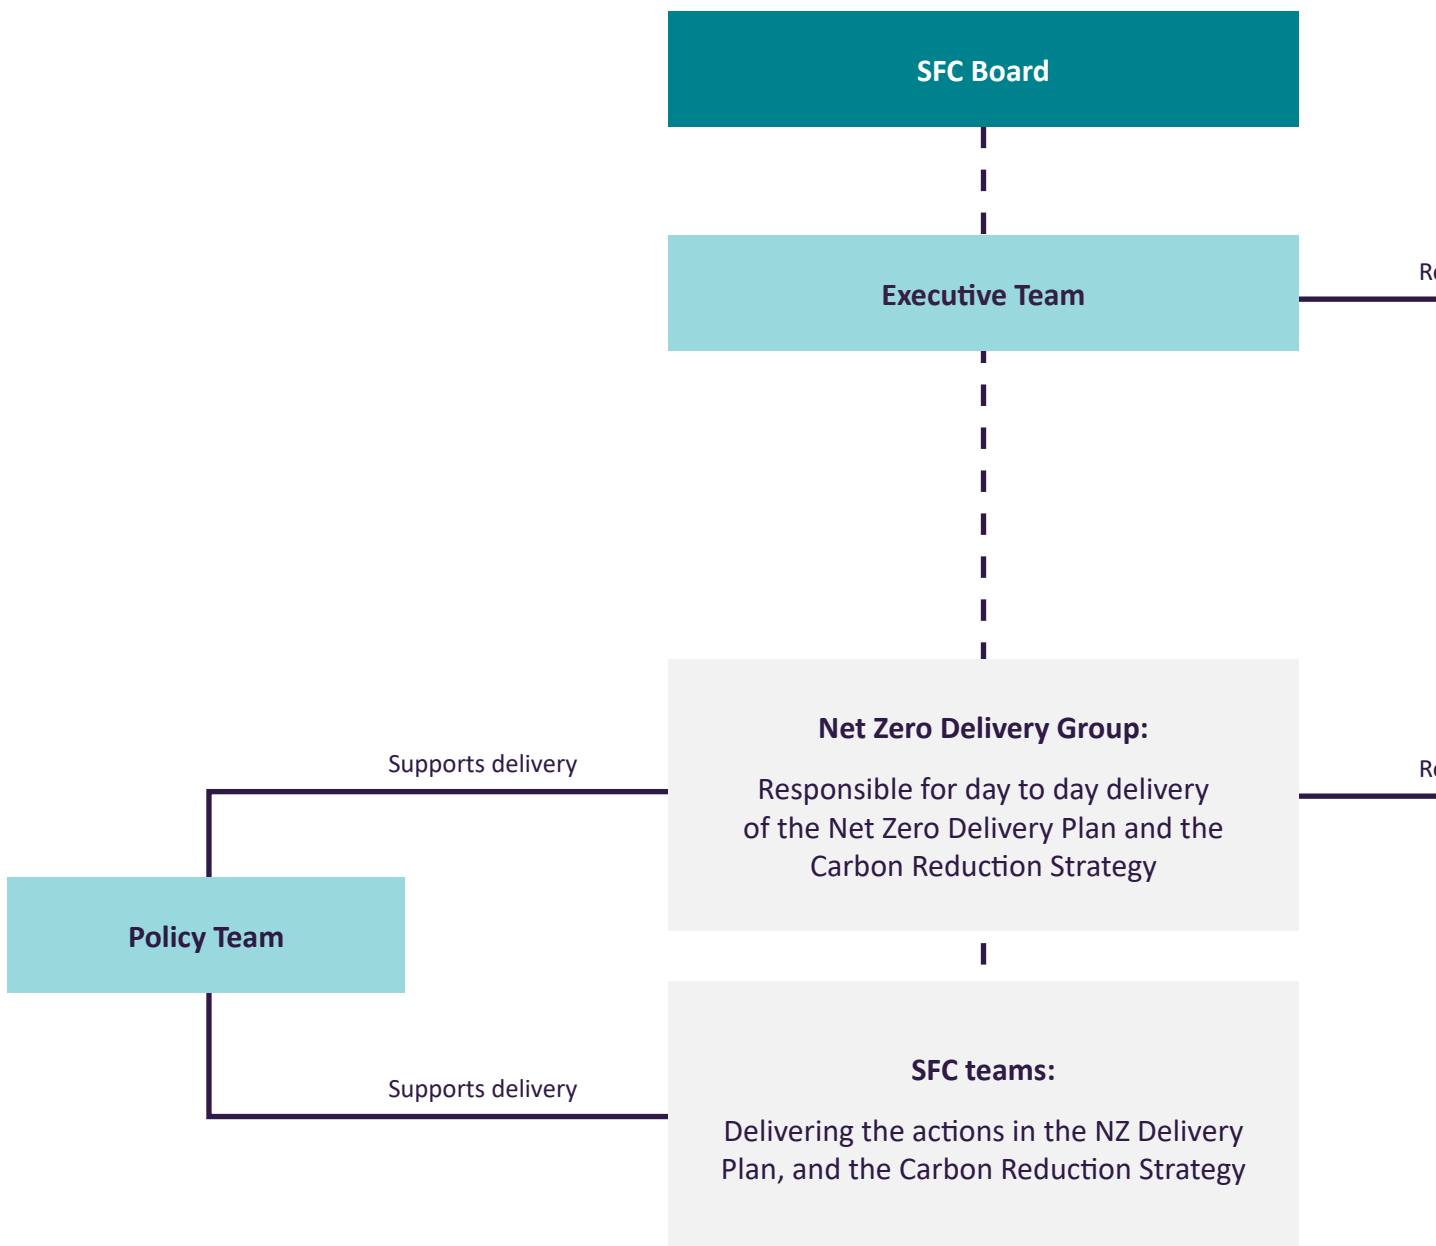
SFC Board

Executive Team

R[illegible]

Net Zero Delivery Group:

Responsible for day to day delivery of the Net Zero Delivery Plan and the Carbon Reduction Strategy

R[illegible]

Supports delivery

Policy Team

Supports delivery

SFC teams:

Delivering the actions in the NZ Delivery Plan, and the Carbon Reduction Strategy